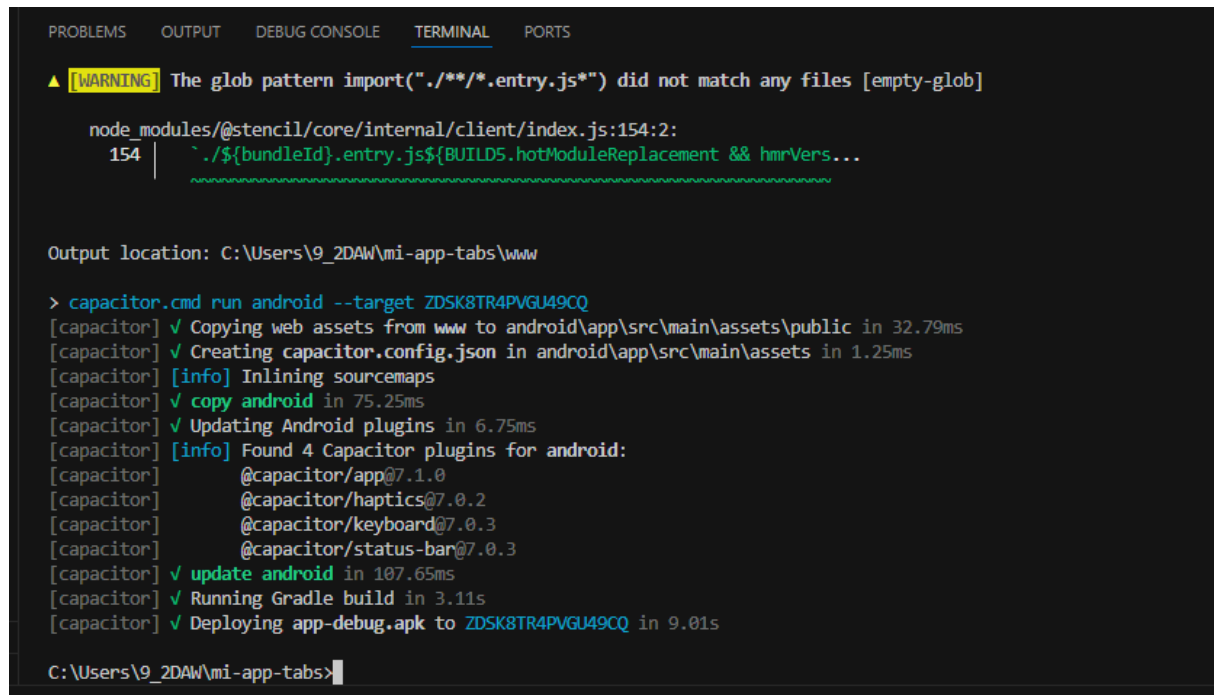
PROBLEMS OUTPUT DEBUG CONSOLE TERMINAL PORTS

▲ [WARNING] The glob pattern import("./**/*.entry.js*") did not match any files [empty-glob]

node_modules/@stencil/core/internal/client/index.js:154:2:
154 │ `./${bundleId}.entry.js${BUILD5.hotModuleReplacement && hmrVers...
~~~~~~~~~~~~~~~~~~~~~~~~~~~~~~~~~~~~~~~~~~~~~~~~~~~~~~~~~~~~~~~~~

Output location: C:\Users\9_2DAW\mi-app-tabs\www

> capacitor.cmd run android --target ZDSK8TR4PVGU49CQ
[capacitor] √ Copying web assets from www to android\app\src\main\assets\public in 32.79ms
[capacitor] √ Creating capacitor.config.json in android\app\src\main\assets in 1.25ms
[capacitor] [info] Inlining sourcemaps
[capacitor] √ copy android in 75.25ms
[capacitor] √ Updating Android plugins in 6.75ms
[capacitor] [info] Found 4 Capacitor plugins for android:
[capacitor] @capacitor/app@7.1.0
[capacitor] @capacitor/haptics@7.0.2
[capacitor] @capacitor/keyboard@7.0.3
[capacitor] @capacitor/status-bar@7.0.3
[capacitor] √ update android in 107.65ms
[capacitor] √ Running Gradle build in 3.11s
[capacitor] √ Deploying app-debug.apk to ZDSK8TR4PVGU49CQ in 9.01s

C:\Users\9_2DAW\mi-app-tabs>